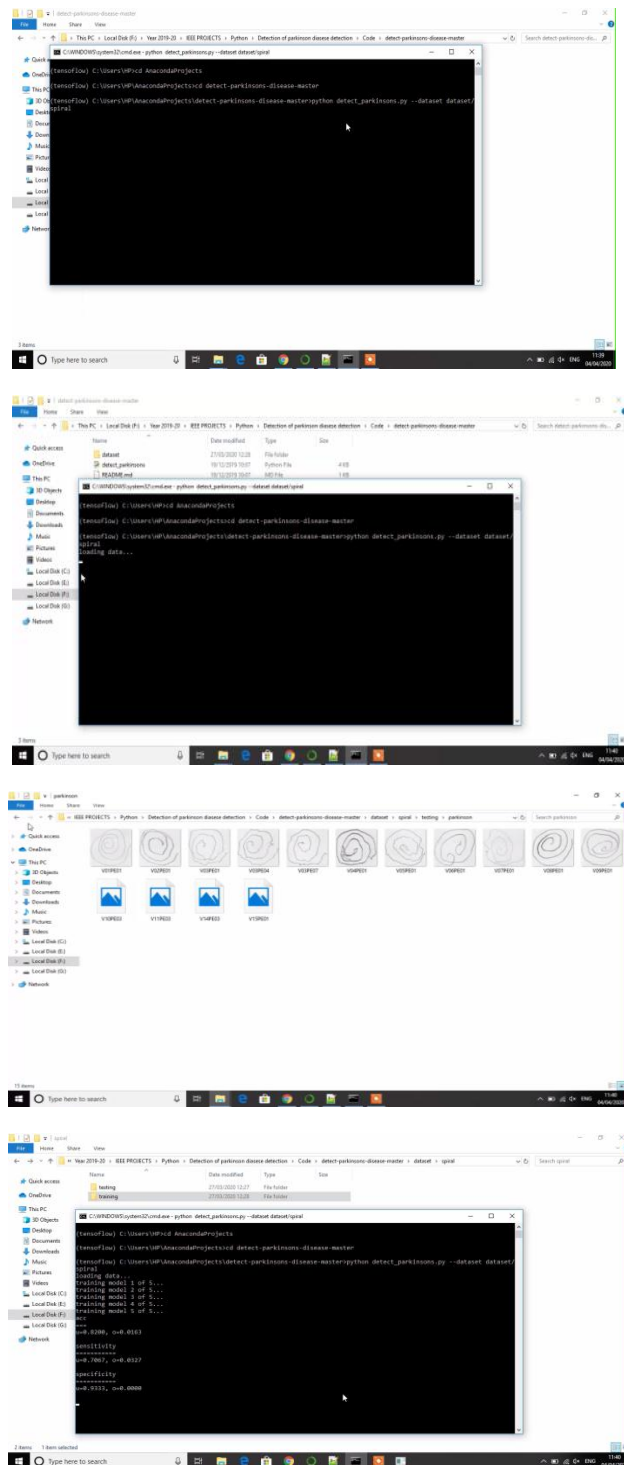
detect-parkinsons-disease-master

File Home Share View

This PC > Local Disk (F:) > Year 2019-20 > IEEE PROJECTS > Python > Detection of parkinson disease detection > Code > detect-parkinsons-disease-master

Search detect-parkinsons-dis...

C:\WINDOWS\system32\cmd.exe - python detect_parkinsons.py --dataset dataset/spiral

(tensoflow) C:\Users\HP>cd AnacondaProjects

(tensoflow) C:\Users\HP\AnacondaProjects>cd detect-parkinsons-disease-master

(tensoflow) C:\Users\HP\AnacondaProjects\detect-parkinsons-disease-master>python detect_parkinsons.py --dataset dataset/spiral

Quick access
OneDrive
This PC
3D Objects
Desktop
Documents
Downloads
Music
Pictures
Videos
Local Disk (C:)
Local Disk (E:)
Local Disk (F:)
Local Disk (G:)
Network

3 items

Type here to search

11:39 04/04/2020

detect-parkinsons-disease-master

File Home Share View

This PC > Local Disk (F:) > Year 2019-20 > IEEE PROJECTS > Python > Detection of parkinson disease detection > Code > detect-parkinsons-disease-master

Search detect-parkinsons-dis...

| Name | Date modified | Type | Size |
|---|---|---|---|
| dataset | 27/03/2020 12:28 | File folder | |
| detect_parkinsons | 10/12/2019 10:07 | Python File | 4 KB |
| README.md | 10/12/2019 10:07 | MD File | 1 KB |

C:\WINDOWS\system32\cmd.exe - python detect_parkinsons.py --dataset dataset/spiral

(tensoflow) C:\Users\HP>cd AnacondaProjects

(tensoflow) C:\Users\HP\AnacondaProjects>cd detect-parkinsons-disease-master

(tensoflow) C:\Users\HP\AnacondaProjects\detect-parkinsons-disease-master>python detect_parkinsons.py --dataset dataset/spiral
loading data...

Quick access
OneDrive
This PC
3D Objects
Desktop
Documents
Downloads
Music
Pictures
Videos
Local Disk (C:)
Local Disk (E:)
Local Disk (F:)
Local Disk (G:)
Network

3 items

Type here to search

11:40 04/04/2020

parkinson

File Home Share View

IEEE PROJECTS > Python > Detection of parkinson disease detection > Code > detect-parkinsons-disease-master > dataset > spiral > testing > parkinson

Search parkinson

V01PE01 V02PE01 V03PE01 V03PE04 V03PE07 V04PE01 V05PE01 V06PE01 V07PE01 V08PE01 V09PE01
V10PE03 V11PE03 V14PE03 V15PE01

Quick access
OneDrive
This PC
3D Objects
Desktop
Documents
Downloads
Music
Pictures
Videos
Local Disk (C:)
Local Disk (E:)
Local Disk (F:)
Local Disk (G:)
Network

15 items

Type here to search

11:40 04/04/2020

spiral

File Home Share View

Year 2019-20 > IEEE PROJECTS > Python > Detection of parkinson disease detection > Code > detect-parkinsons-disease-master > dataset > spiral

Search spiral

| Name | Date modified | Type | Size |
|---|---|---|---|
| testing | 27/03/2020 12:27 | File folder | |
| training | 27/03/2020 12:28 | File folder | |

C:\WINDOWS\system32\cmd.exe - python detect_parkinsons.py --dataset dataset/spiral

(tensoflow) C:\Users\HP>cd AnacondaProjects

(tensoflow) C:\Users\HP\AnacondaProjects>cd detect-parkinsons-disease-master

(tensoflow) C:\Users\HP\AnacondaProjects\detect-parkinsons-disease-master>python detect_parkinsons.py --dataset dataset/spiral
loading data...
training model 1 of 5...
training model 2 of 5...
training model 3 of 5...
training model 4 of 5...
training model 5 of 5...
acc
===
u=0.8200, o=0.0163

sensitivity
===========
u=0.7067, o=0.0327

specificity
===========
u=0.9333, o=0.0000

Quick access
OneDrive
This PC
3D Objects
Desktop
Documents
Downloads
Music
Pictures
Videos
Local Disk (C:)
Local Disk (E:)
Local Disk (F:)
Local Disk (G:)
Network

2 items 1 item selected

Type here to search

11:40 04/04/2020